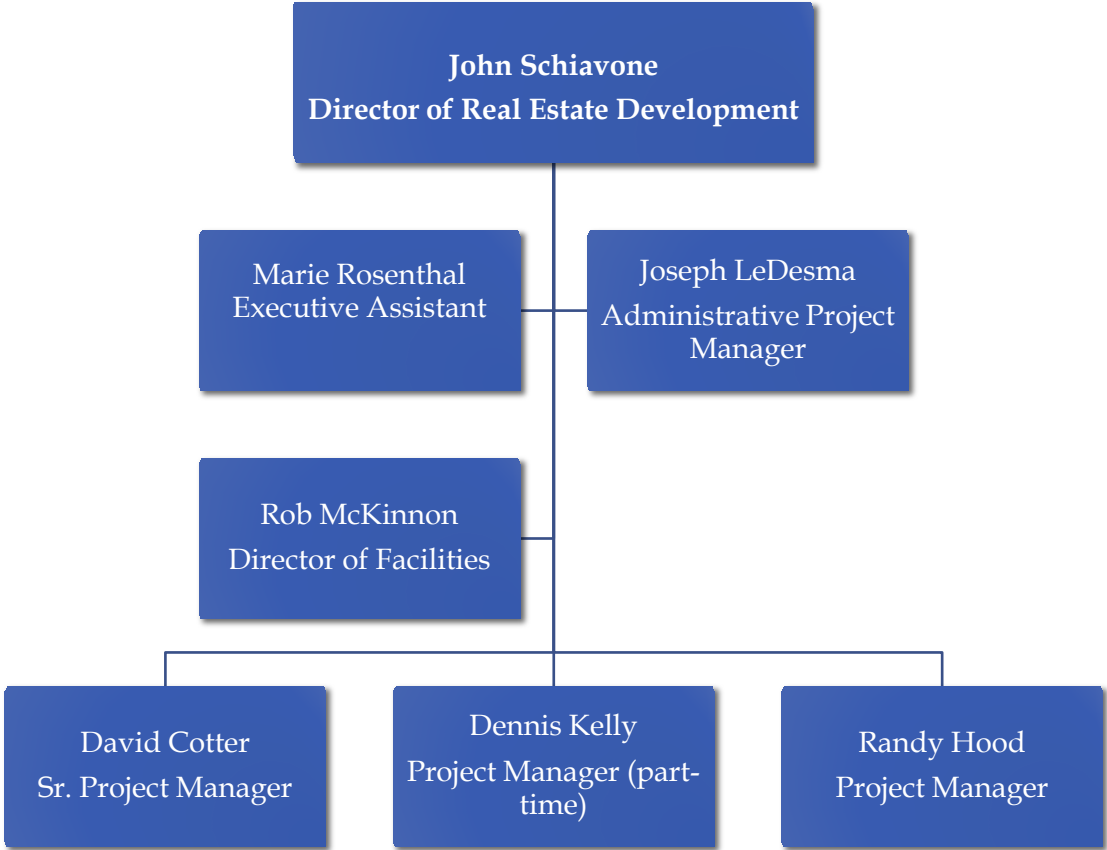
John Schiavone
Director of Real Estate Development

Marie Rosenthal
Executive Assistant

Joseph LeDesma
Administrative Project Manager

Rob McKinnon
Director of Facilities

David Cotter
Sr. Project Manager

Dennis Kelly
Project Manager (part-time)

Randy Hood
Project Manager